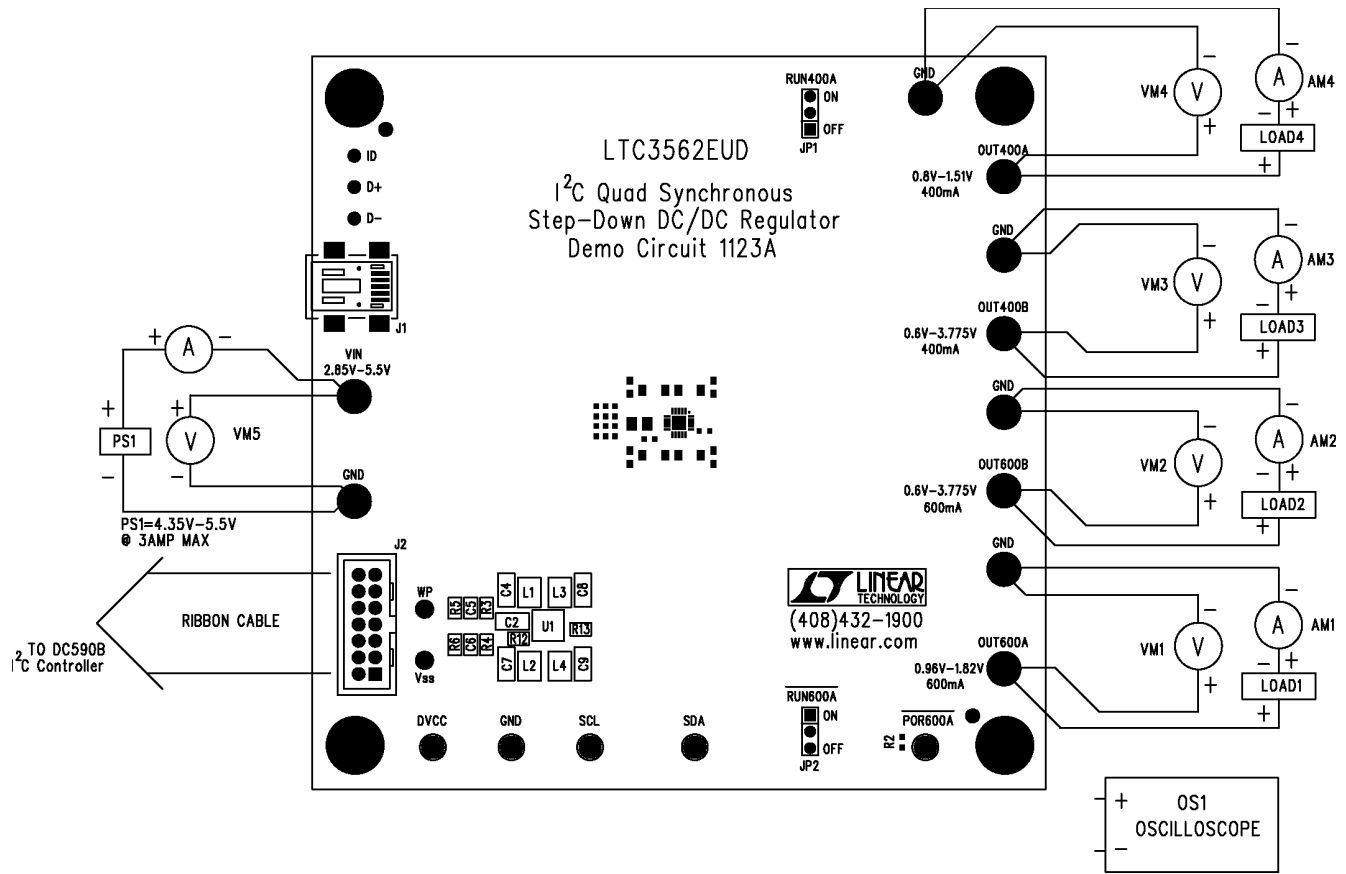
RUN400A
ON
OFF
JP1

LTC3562EUD
I$^2$C Quad Synchronous
Step-Down DC/DC Regulator
Demo Circuit 1123A

ID
D+
D–
J1

GND
VM4
V
A
AM4
LOAD4
OUT400A
0.8V–1.51V
400mA

GND
VM3
A
AM3
LOAD3
OUT400B
0.6V–3.775V
400mA

GND
VM2
A
AM2
LOAD2
OUT600B
0.6V–3.775V
600mA

GND
VM1
A
AM1
LOAD1
OUT600A
0.96V–1.82V
600mA

A
VIN
2.85V–5.5V
PS1
V
VM5
GND
PS1=4.35V–5.5V
@ 3AMP MAX

J2
RIBBON CABLE
TO DC590B
I$^2$C Controller
WP
Vss
R5 C5 R3 C4 L1 L3 C8
C2 U1 R13 R12
R6 C6 R4 C7 L2 L4 C9

LINEAR TECHNOLOGY
(408)432–1900
www.linear.com

RUN600A
ON
OFF
JP2
R2
POR600A

DVCC
GND
SCL
SDA

+ OS1
OSCILLOSCOPE
–